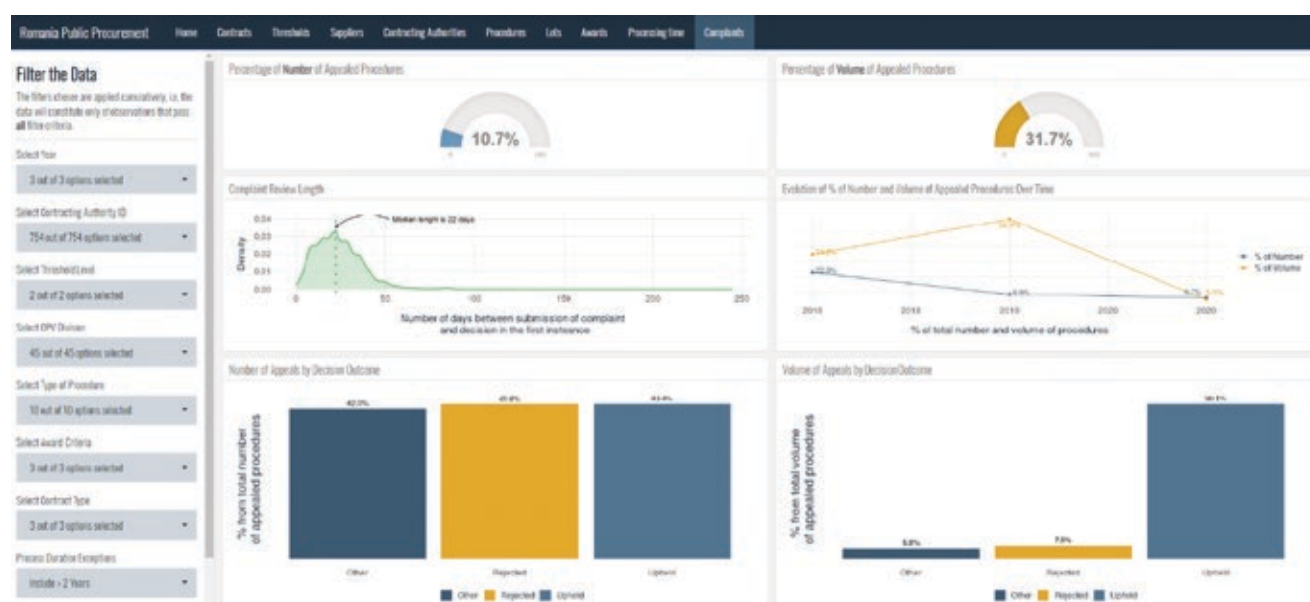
Romania Public Procurement Home Contracts Thresholds Suppliers Contracting Authorities Procedures Lots Awards Processing time Complaints

Filter the Data

The filters chosen are applied cumulatively, i.e. the data will constitute only of observations that pass all filter criteria.

Select Year
3 out of 3 options selected

Select Contracting Authority ID
754 out of 754 options selected

Select Threshold Level
2 out of 2 options selected

Select CPV Division
45 out of 45 options selected

Select Type of Procedure
10 out of 10 options selected

Select Award Criteria
3 out of 3 options selected

Select Contract Type
3 out of 3 options selected

Process Duration Exceptions
Include > 2 Years

Percentage of Number of Appealed Procedures

10.7%

Percentage of Volume of Appealed Procedures

31.7%

Complaint Review Length

Median length is 22 days

Density
0.04
0.03
0.02
0.01
0.00
0 50 100 150 200 250
Number of days between submission of complaint and decision in the first instance

Evolution of % of Number and Volume of Appealed Procedures Over Time

% of Number
% of Volume
2018 2019 2019 2020 2020
% of total number and volume of procedures

Number of Appeals by Decision Outcome

% from total number of appealed procedures
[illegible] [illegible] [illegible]
Other Rejected Upheld
Other Rejected Upheld

Volume of Appeals by Decision Outcome

% from total volume of appealed procedures
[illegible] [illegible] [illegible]
Other Rejected Upheld
Other Rejected Upheld